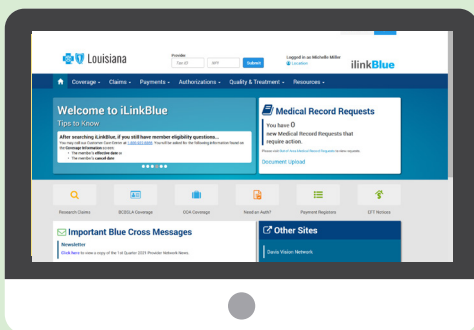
Louisiana

Provider
Tax ID
NPI
Submit

Logged in as Michelle Miller
Log off

ilinkBlue

Coverage
Claims
Payments
Authorizations
Quality & Treatment
Resources

Welcome to iLinkBlue
Tips to Know

After searching iLinkBlue, if you still have member eligibility questions...
You may call our Customer Care Center at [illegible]. You will be asked for the following information based on the Coverage Information screen:
• The member's effective date or
• The member's cancel date

Medical Record Requests
You have 0 new Medical Record Requests that require action.
Please visit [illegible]
Document Upload

Research Claims
BCBSLA Coverage
OOA Coverage
Need an Auth?
Payment Registers
EFT Notices

Important Blue Cross Messages
Newsletter
Click here to view a copy of the 1st Quarter 2021 Provider Network News.

Other Sites
Davis Vision Network